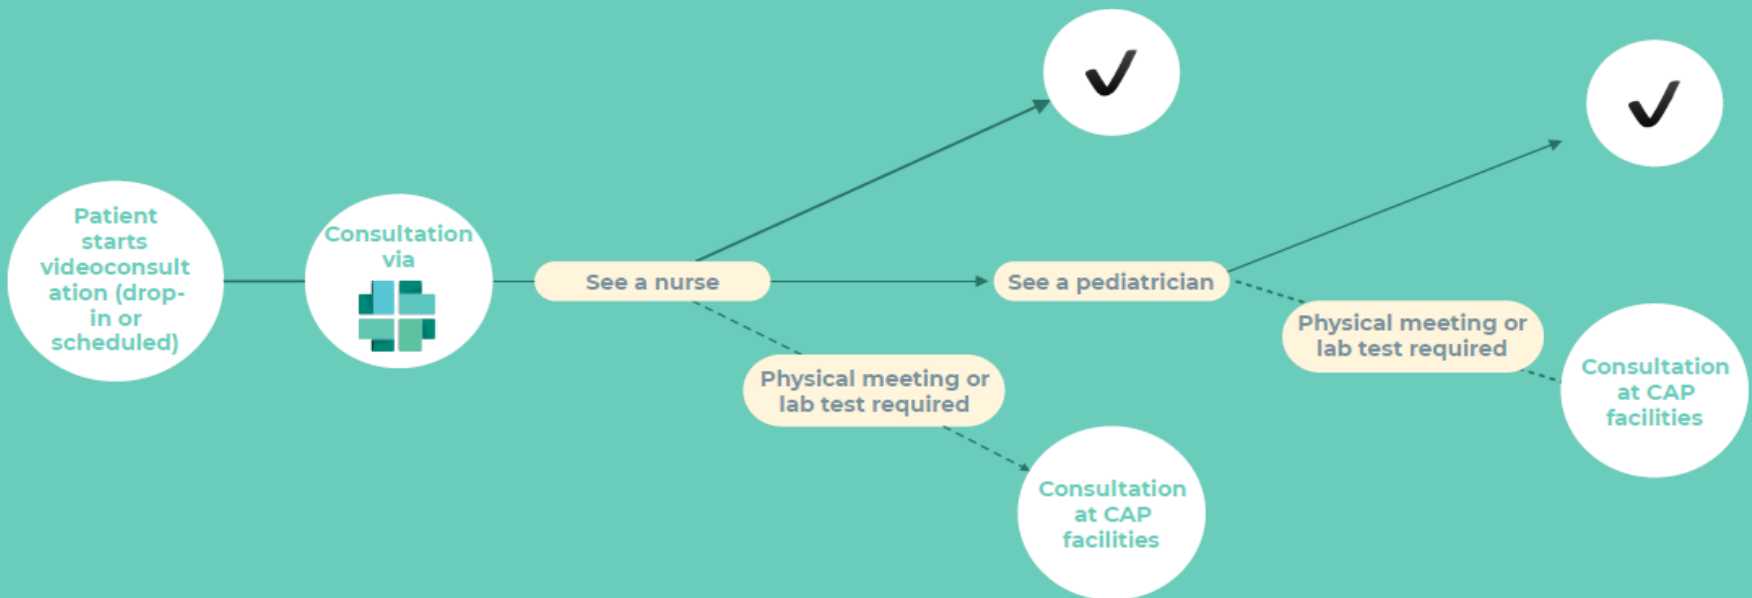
Patient starts videoconsultation (drop-in or scheduled)

Consultation via

See a nurse

✓

Physical meeting or lab test required

Consultation at CAP facilities

See a pediatrician

✓

Physical meeting or lab test required

Consultation at CAP facilities